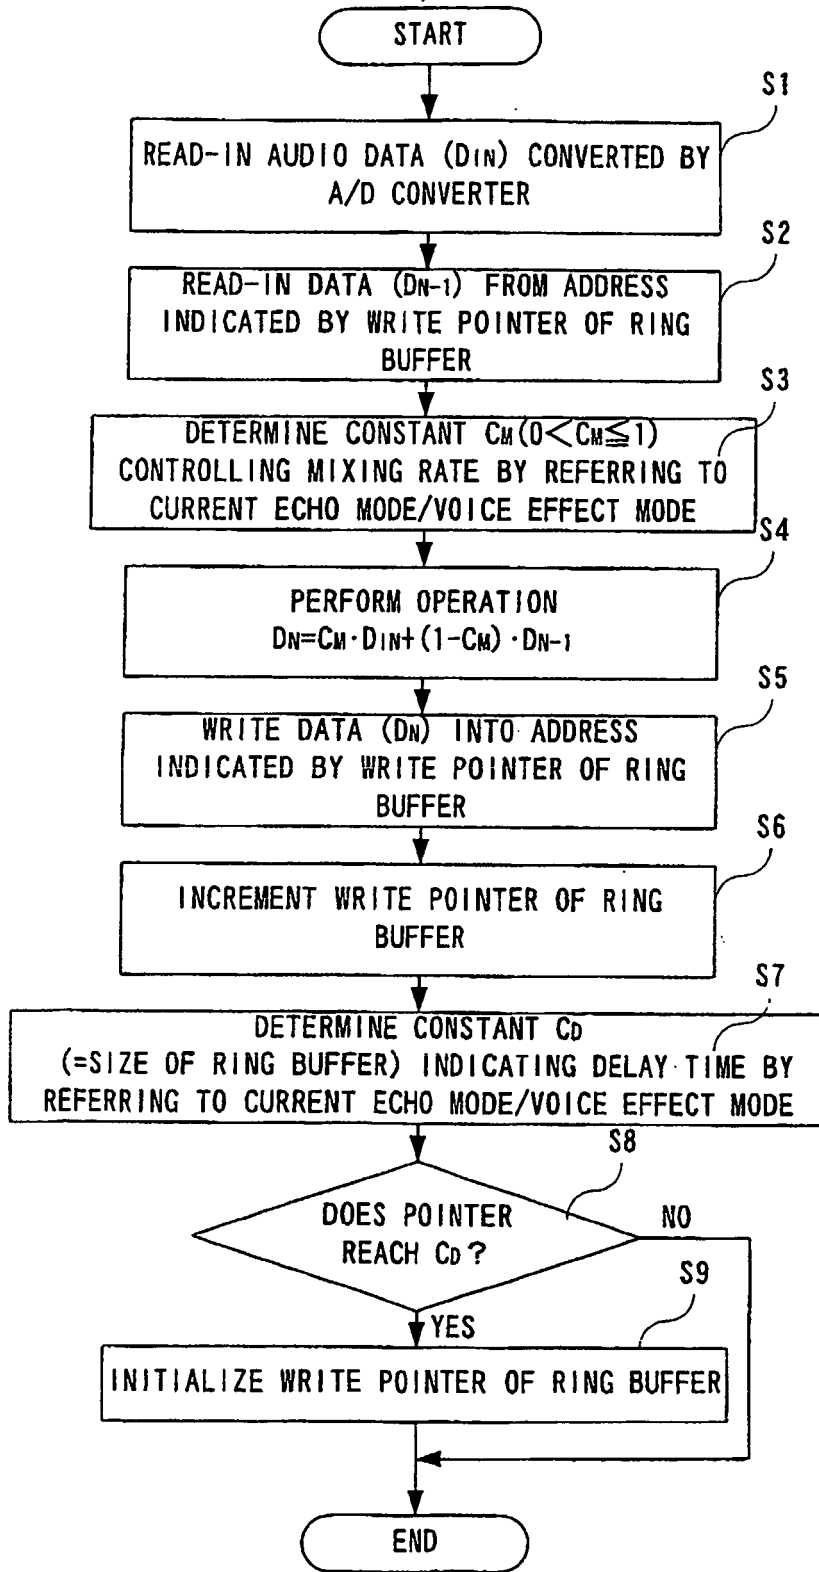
START

S1

READ-IN AUDIO DATA ($D_{IN}$) CONVERTED BY A/D CONVERTER

S2

READ-IN DATA ($D_{N-1}$) FROM ADDRESS INDICATED BY WRITE POINTER OF RING BUFFER

S3

DETERMINE CONSTANT $C_M (0 < C_M \leq 1)$ CONTROLLING MIXING RATE BY REFERRING TO CURRENT ECHO MODE/VOICE EFFECT MODE

S4

PERFORM OPERATION
$D_N = C_M \cdot D_{IN} + (1 - C_M) \cdot D_{N-1}$

S5

WRITE DATA ($D_N$) INTO ADDRESS INDICATED BY WRITE POINTER OF RING BUFFER

S6

INCREMENT WRITE POINTER OF RING BUFFER

S7

DETERMINE CONSTANT $C_D$ (=SIZE OF RING BUFFER) INDICATING DELAY TIME BY REFERRING TO CURRENT ECHO MODE/VOICE EFFECT MODE

S8

DOES POINTER REACH $C_D$?

NO

S9

YES

INITIALIZE WRITE POINTER OF RING BUFFER

END